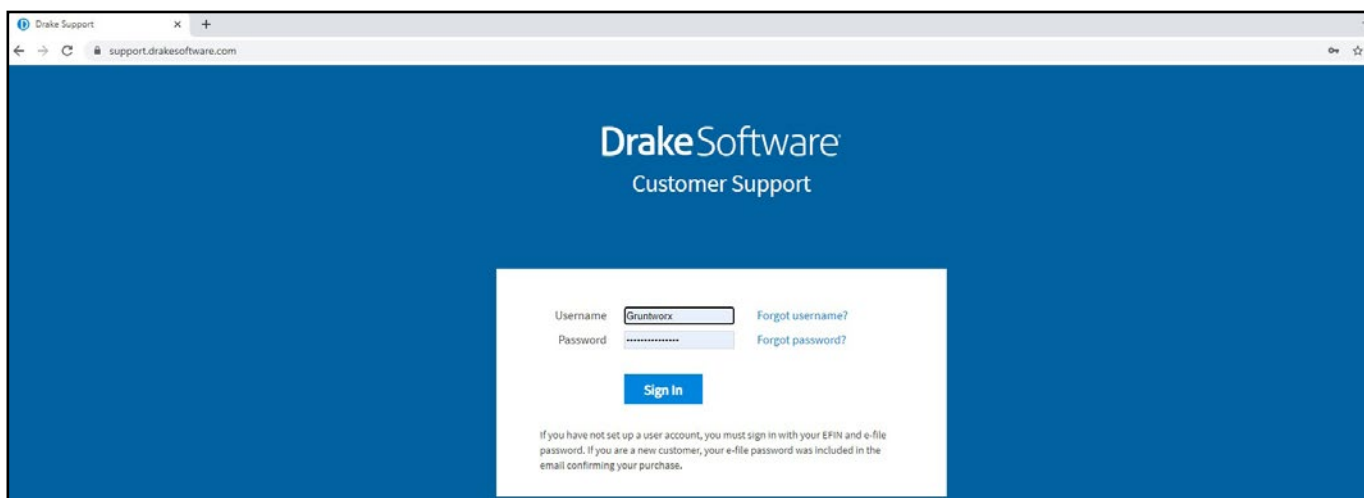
Drake Support × +

support.drakesoftware.com

DrakeSoftware

Customer Support

Username Gruntworx Forgot username?

Password ••••••••••••••• Forgot password?

Sign In

If you have not set up a user account, you must sign in with your EFIN and e-file password. If you are a new customer, your e-file password was included in the email confirming your purchase.